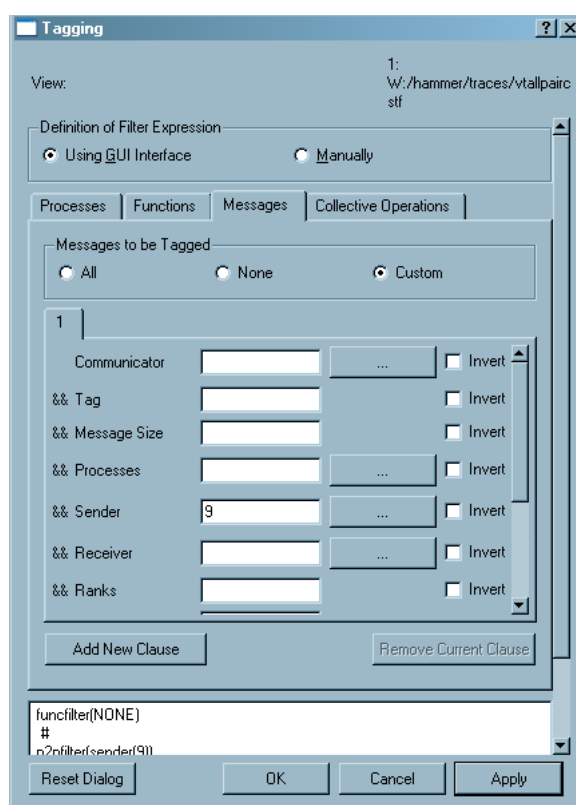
Tagging

? X

View:

1: W:/hammer/traces/vtallpairc stf

Definition of Filter Expression

Using GUI Interface

Manually

Processes | Functions | Messages | Collective Operations

Messages to be Tagged

All

None

Custom

1

Communicator | ... | Invert

&& Tag | Invert

&& Message Size | Invert

&& Processes | ... | Invert

&& Sender | 9 | ... | Invert

&& Receiver | ... | Invert

&& Ranks | Invert

Add New Clause

Remove Current Clause

funcfilter(NONE)
#
p2pfilter(sender(9))

Reset Dialog

OK

Cancel

Apply